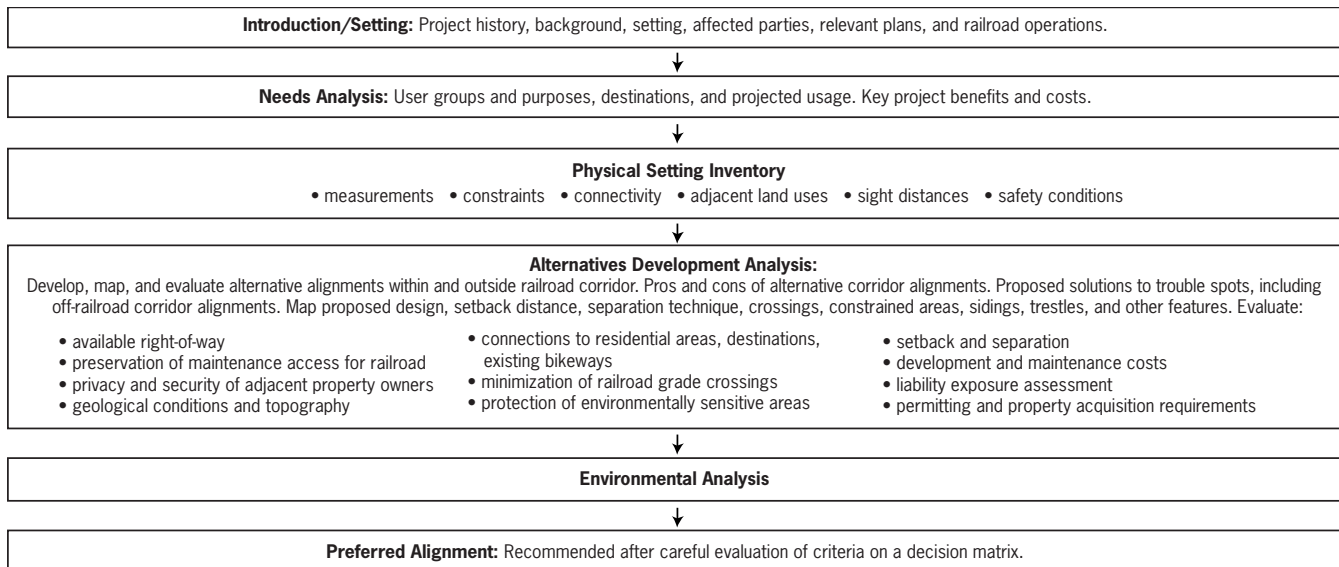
**Introduction/Setting:** Project history, background, setting, affected parties, relevant plans, and railroad operations.

**Needs Analysis:** User groups and purposes, destinations, and projected usage. Key project benefits and costs.

**Physical Setting Inventory**
• measurements • constraints • connectivity • adjacent land uses • sight distances • safety conditions

**Alternatives Development Analysis:**
Develop, map, and evaluate alternative alignments within and outside railroad corridor. Pros and cons of alternative corridor alignments. Proposed solutions to trouble spots, including off-railroad corridor alignments. Map proposed design, setback distance, separation technique, crossings, constrained areas, sidings, trestles, and other features. Evaluate:

• available right-of-way
• preservation of maintenance access for railroad
• privacy and security of adjacent property owners
• geological conditions and topography

• connections to residential areas, destinations, existing bikeways
• minimization of railroad grade crossings
• protection of environmentally sensitive areas

• setback and separation
• development and maintenance costs
• liability exposure assessment
• permitting and property acquisition requirements

**Environmental Analysis**

**Preferred Alignment:** Recommended after careful evaluation of criteria on a decision matrix.